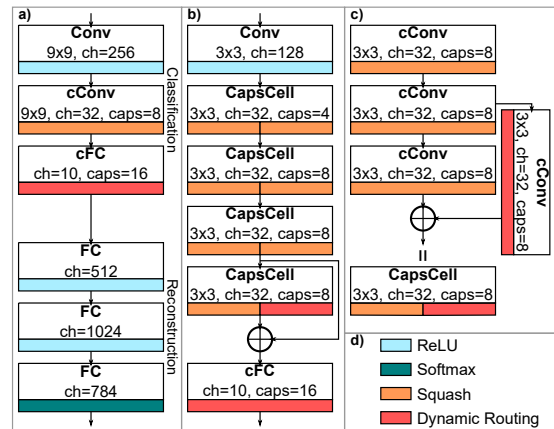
a)

Conv
9x9, ch=256

Classification

cConv
9x9, ch=32, caps=8

cFC
ch=10, caps=16

FC
ch=512

Reconstruction

FC
ch=1024

FC
ch=784

b)

Conv
3x3, ch=128

CapsCell
3x3, ch=32, caps=4

CapsCell
3x3, ch=32, caps=8

CapsCell
3x3, ch=32, caps=8

CapsCell
3x3, ch=32, caps=8

cFC
ch=10, caps=16

c)

cConv
3x3, ch=32, caps=8

cConv
3x3, ch=32, caps=8

cConv
3x3, ch=32, caps=8

cConv
3x3, ch=32, caps=8

II

CapsCell
3x3, ch=32, caps=8

d)

ReLU
Softmax
Squash
Dynamic Routing